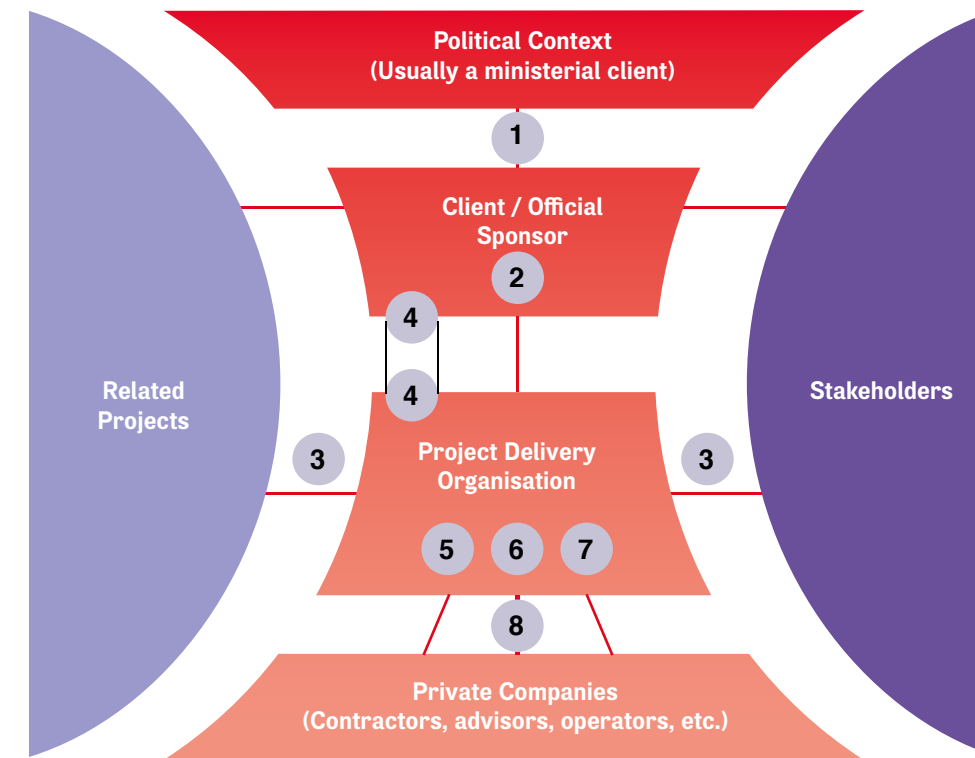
Political Context
(Usually a ministerial client)

1

Client / Official Sponsor

2

4

4

Related Projects

3

Project Delivery Organisation

3

Stakeholders

5 6 7

8

Private Companies
(Contractors, advisors, operators, etc.)